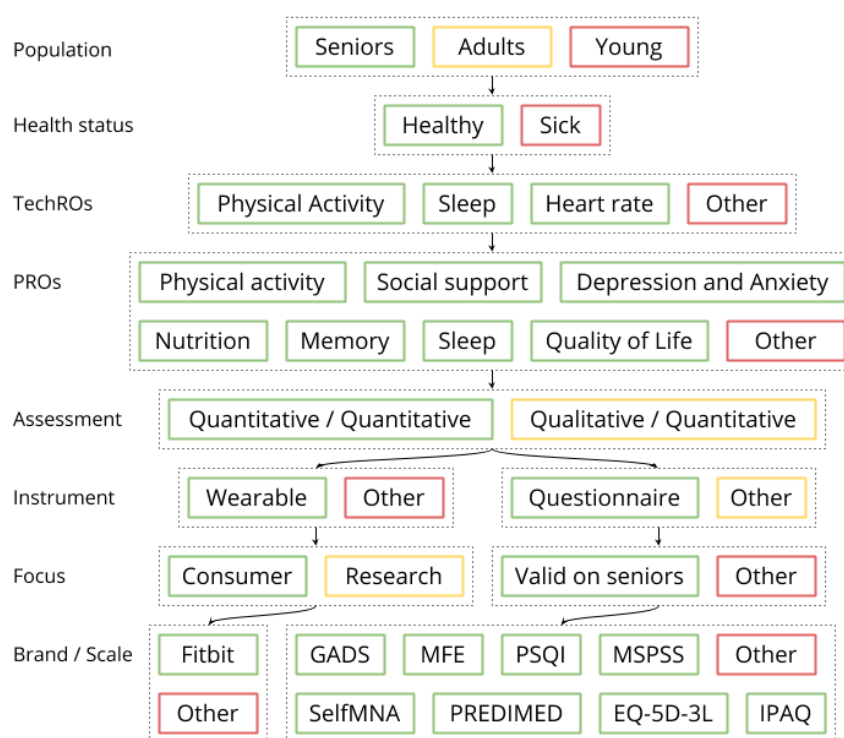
Population
Seniors
Adults
Young

Health status
Healthy
Sick

TechROs
Physical Activity
Sleep
Heart rate
Other

PROs
Physical activity
Social support
Depression and Anxiety
Nutrition
Memory
Sleep
Quality of Life
Other

Assessment
Quantitative / Quantitative
Qualitative / Quantitative

Instrument
Wearable
Other
Questionnaire
Other

Focus
Consumer
Research
Valid on seniors
Other

Brand / Scale
Fitbit
Other
GADS
MFE
PSQI
MSPSS
Other
SelfMNA
PREDIMED
EQ-5D-3L
IPAQ